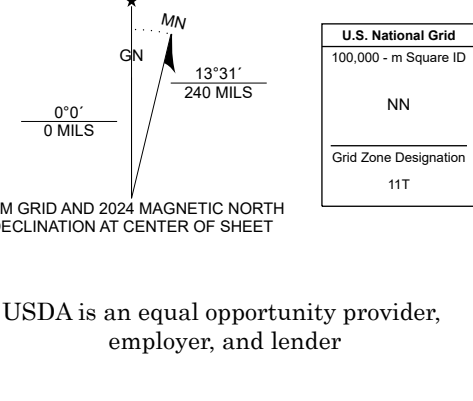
MN

GN

13°31´
240 MILS

0°0´
0 MILS

M GRID AND 2024 MAGNETIC NORTH
DECLINATION AT CENTER OF SHEET

| U.S. National Grid |
|---|
| 100,000 - m Square ID |
| NN |
| Grid Zone Designation |
| 11T |

USDA is an equal opportunity provider, employer, and lender